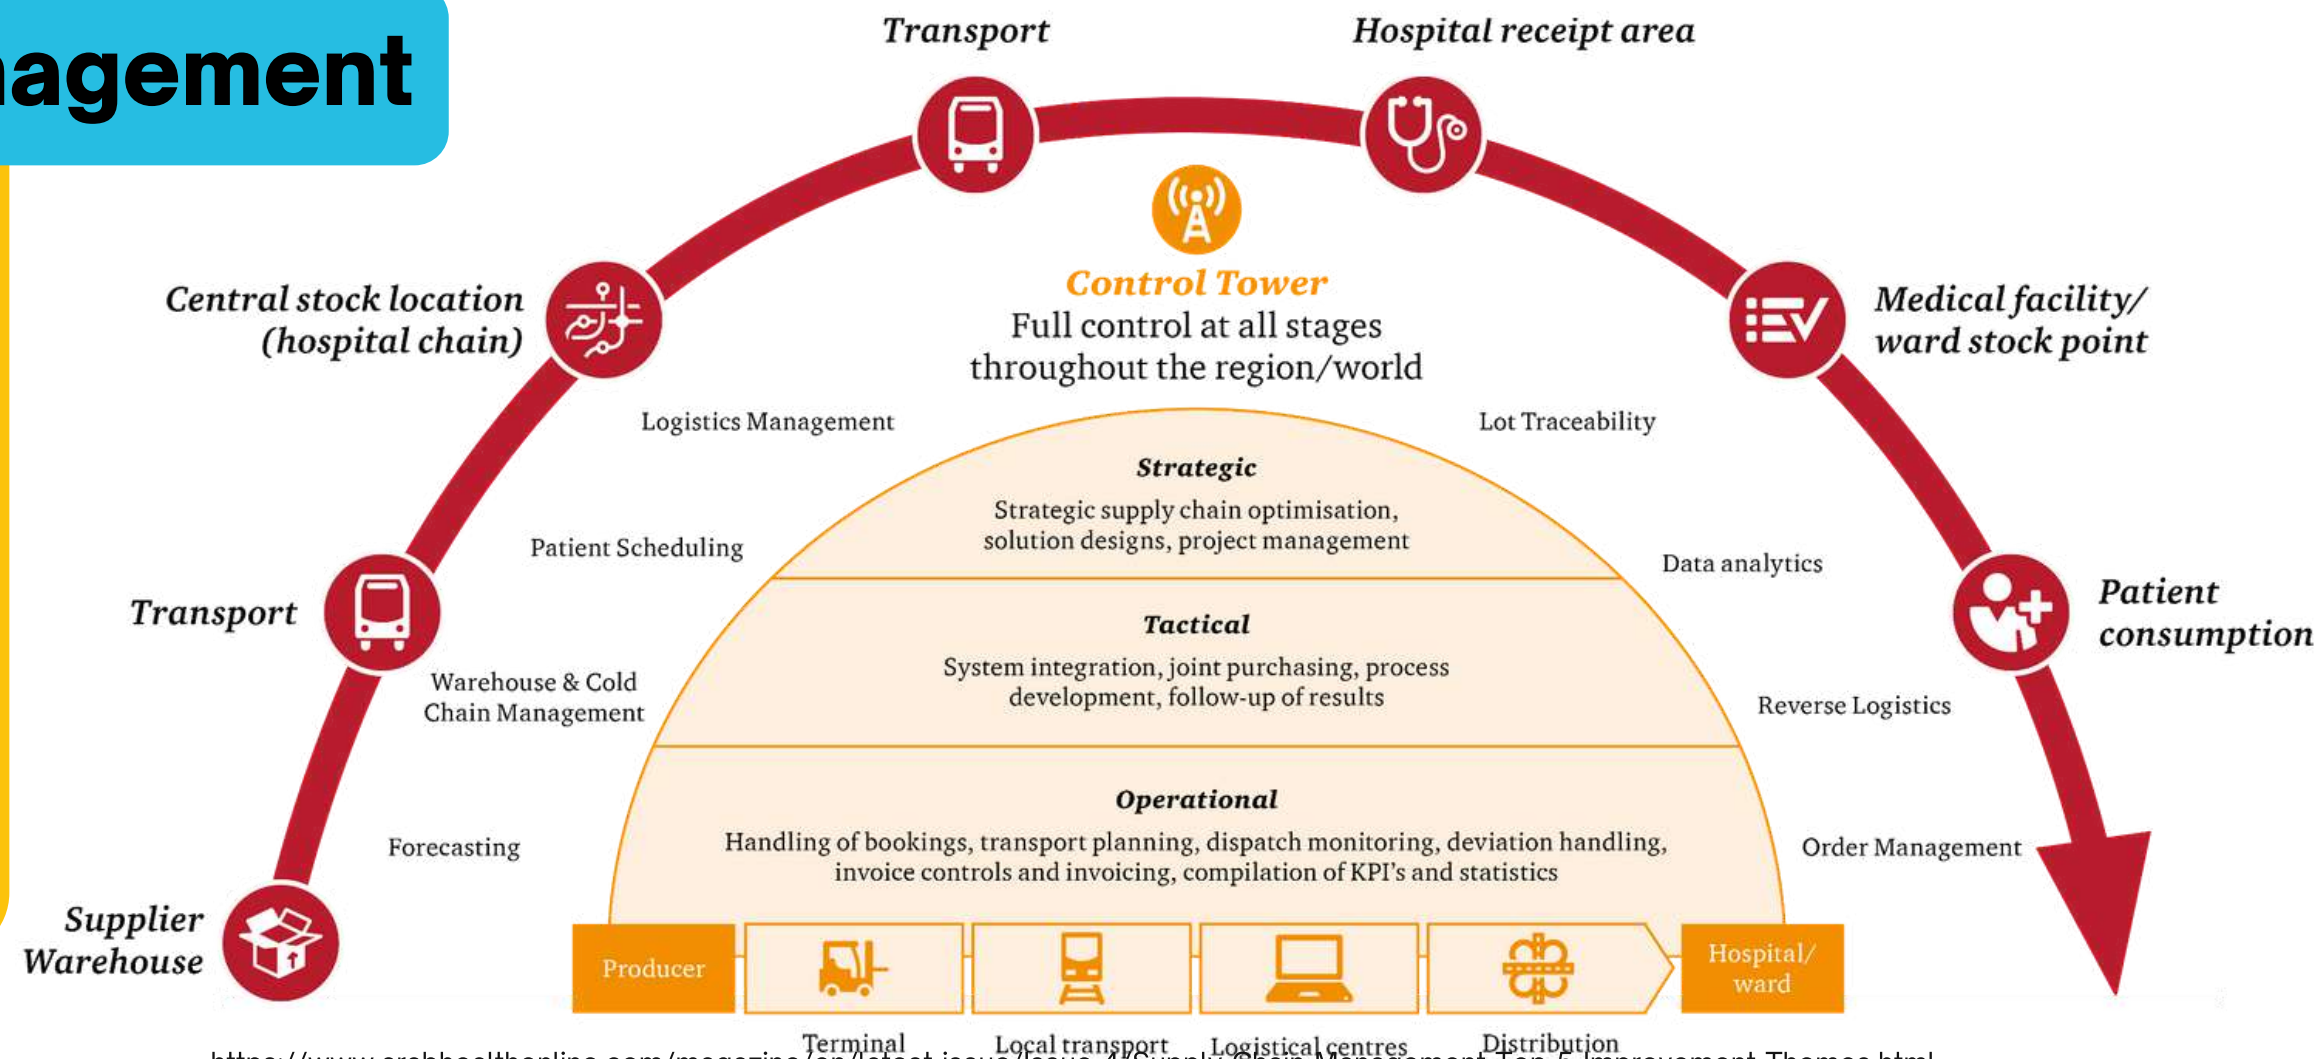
agement

Transport

Hospital receipt area

Control Tower
Full control at all stages throughout the region/world

Central stock location (hospital chain)

Medical facility/ ward stock point

Logistics Management

Lot Traceability

Strategic
Strategic supply chain optimisation, solution designs, project management

Patient Scheduling

Data analytics

Transport

Patient consumption

Tactical
System integration, joint purchasing, process development, follow-up of results

Warehouse & Cold Chain Management

Reverse Logistics

Operational
Handling of bookings, transport planning, dispatch monitoring, deviation handling, invoice controls and invoicing, compilation of KPI's and statistics

Forecasting

Order Management

Supplier Warehouse

Producer

Hospital/ ward

Terminal

Local transport

Logistical centres

Distribution

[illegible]